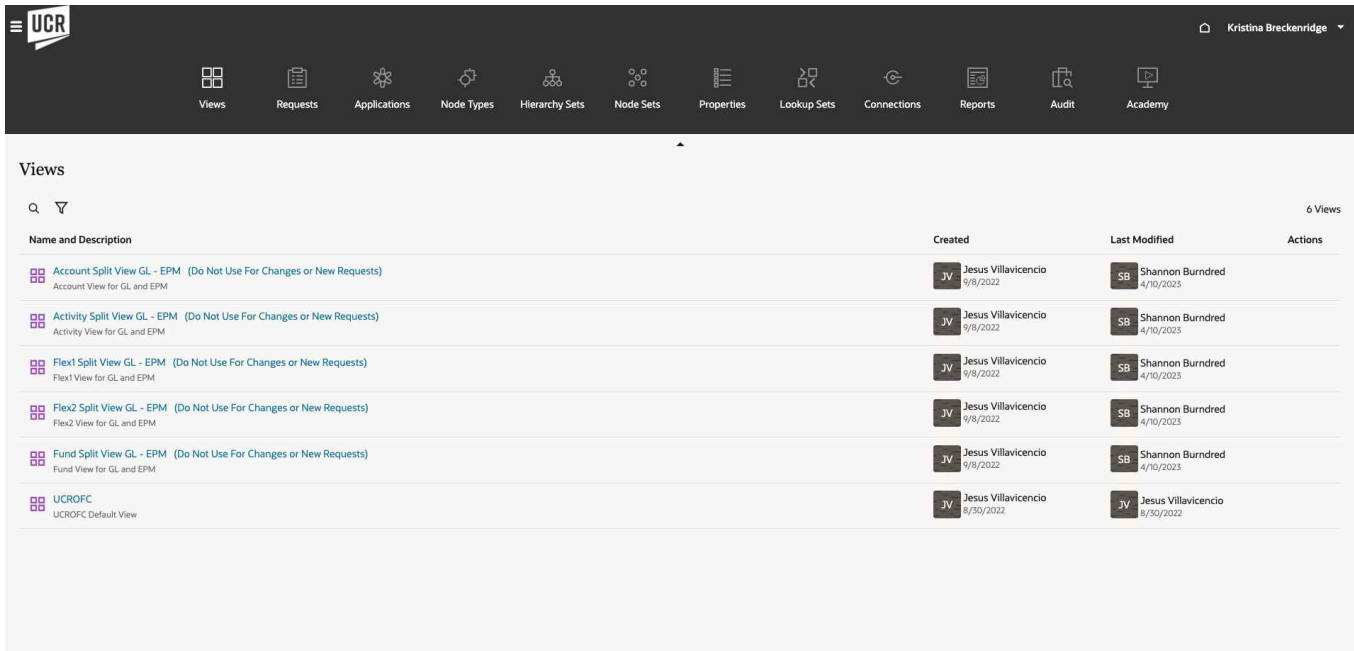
UCR

Kristina Breckenridge

Views Requests Applications Node Types Hierarchy Sets Node Sets Properties Lookup Sets Connections Reports Audit Academy

Views

6 Views

| Name and Description | Created | Last Modified | Actions |
|---|---|---|---|
| Account Split View GL - EPM (Do Not Use For Changes or New Requests) Account View for GL and EPM | JV Jesus Villavicencio 9/8/2022 | SB Shannon Burndred 4/10/2023 | |
| Activity Split View GL - EPM (Do Not Use For Changes or New Requests) Activity View for GL and EPM | JV Jesus Villavicencio 9/8/2022 | SB Shannon Burndred 4/10/2023 | |
| Flex1 Split View GL - EPM (Do Not Use For Changes or New Requests) Flex1 View for GL and EPM | JV Jesus Villavicencio 9/8/2022 | SB Shannon Burndred 4/10/2023 | |
| Flex2 Split View GL - EPM (Do Not Use For Changes or New Requests) Flex2 View for GL and EPM | JV Jesus Villavicencio 9/8/2022 | SB Shannon Burndred 4/10/2023 | |
| Fund Split View GL - EPM (Do Not Use For Changes or New Requests) Fund View for GL and EPM | JV Jesus Villavicencio 9/8/2022 | SB Shannon Burndred 4/10/2023 | |
| UCROFC UCROFC Default View | JV Jesus Villavicencio 8/30/2022 | JV Jesus Villavicencio 8/30/2022 | |